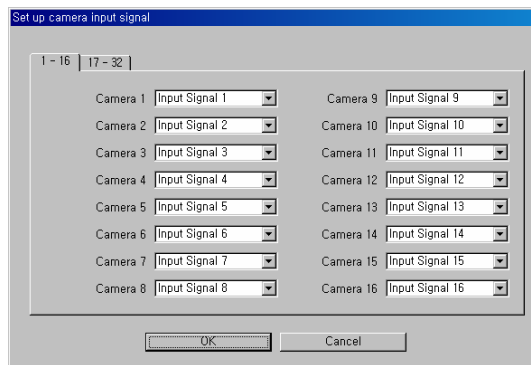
Set up camera input signal

1 - 16 | 17 - 32

| | | | |
|---|---|---|---|
| Camera 1 | Input Signal 1 | Camera 9 | Input Signal 9 |
| Camera 2 | Input Signal 2 | Camera 10 | Input Signal 10 |
| Camera 3 | Input Signal 3 | Camera 11 | Input Signal 11 |
| Camera 4 | Input Signal 4 | Camera 12 | Input Signal 12 |
| Camera 5 | Input Signal 5 | Camera 13 | Input Signal 13 |
| Camera 6 | Input Signal 6 | Camera 14 | Input Signal 14 |
| Camera 7 | Input Signal 7 | Camera 15 | Input Signal 15 |
| Camera 8 | Input Signal 8 | Camera 16 | Input Signal 16 |

OK

Cancel